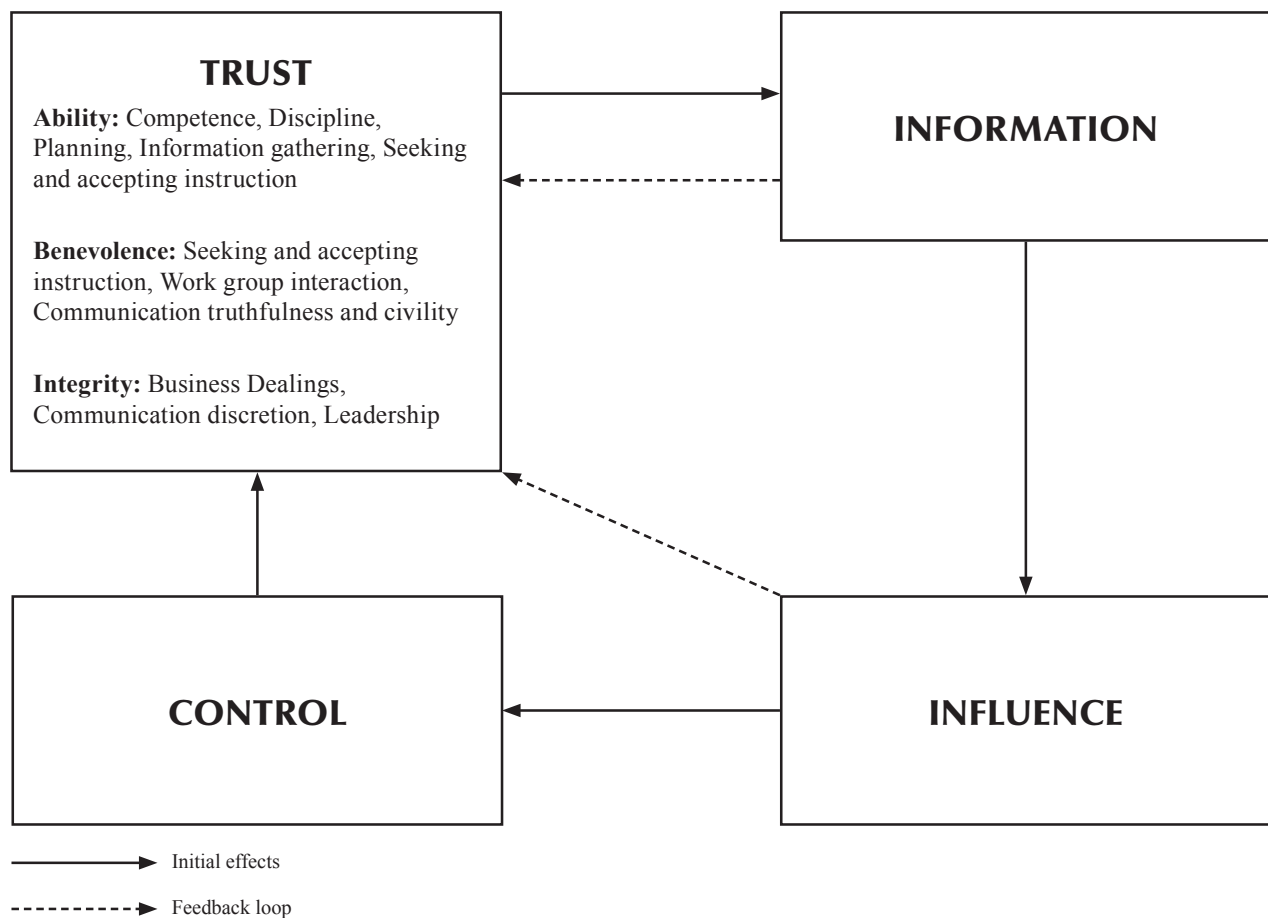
TRUST

**Ability:** Competence, Discipline, Planning, Information gathering, Seeking and accepting instruction

**Benevolence:** Seeking and accepting instruction, Work group interaction, Communication truthfulness and civility

**Integrity:** Business Dealings, Communication discretion, Leadership

INFORMATION

CONTROL

INFLUENCE

Initial effects

Feedback loop